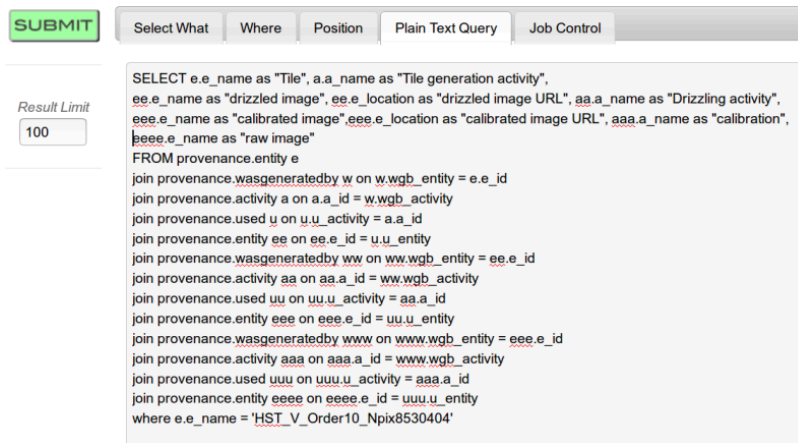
SUBMIT

Select What | Where | Position | Plain Text Query | Job Control

Result Limit
100

SELECT e.e_name as "Tile", a.a_name as "Tile generation activity",
ee.e_name as "drizzled image", ee.e_location as "drizzled image URL", aa.a_name as "Drizzling activity",
eee.e_name as "calibrated image",eee.e_location as "calibrated image URL", aaa.a_name as "calibration",
eeee.e_name as "raw image"
FROM provenance.entity e
join provenance.wasgeneratedby w on w.wgb_entity = e.e_id
join provenance.activity a on a.a_id = w.wgb_activity
join provenance.used u on u.u_activity = a.a_id
join provenance.entity ee on ee.e_id = u.u_entity
join provenance.wasgeneratedby ww on ww.wgb_entity = ee.e_id
join provenance.activity aa on aa.a_id = ww.wgb_activity
join provenance.used uu on uu.u_activity = aa.a_id
join provenance.entity eee on eee.e_id = uu.u_entity
join provenance.wasgeneratedby www on www.wgb_entity = eee.e_id
join provenance.activity aaa on aaa.a_id = www.wgb_activity
join provenance.used uuu on uuu.u_activity = aaa.a_id
join provenance.entity eeee on eeee.e_id = uuu.u_entity
where e.e_name = 'HST_V_Order10_Npix8530404'